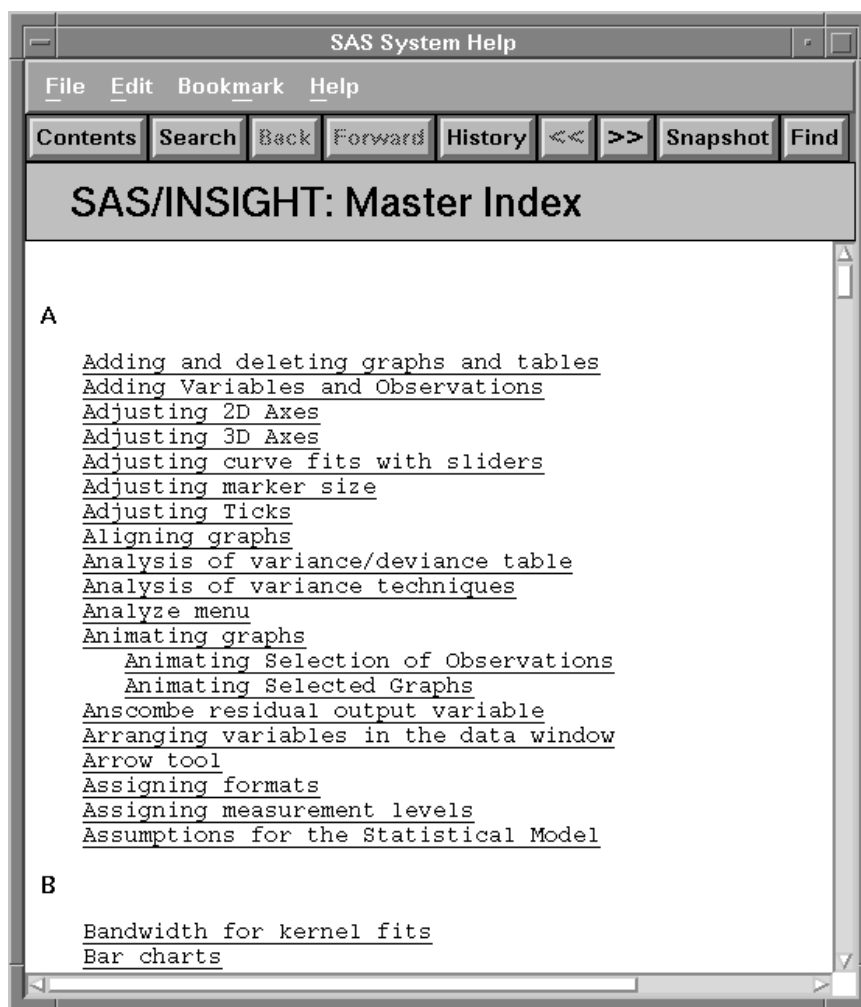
SAS System Help

File Edit Bookmark Help

Contents Search Back Forward History << >> Snapshot Find

SAS/INSIGHT: Master Index

A

Adding and deleting graphs and tables
Adding Variables and Observations
Adjusting 2D Axes
Adjusting 3D Axes
Adjusting curve fits with sliders
Adjusting marker size
Adjusting Ticks
Aligning graphs
Analysis of variance/deviance table
Analysis of variance techniques
Analyze menu
Animating graphs
Animating Selection of Observations
Animating Selected Graphs
Anscombe residual output variable
Arranging variables in the data window
Arrow tool
Assigning formats
Assigning measurement levels
Assumptions for the Statistical Model

B

Bandwidth for kernel fits
Bar charts